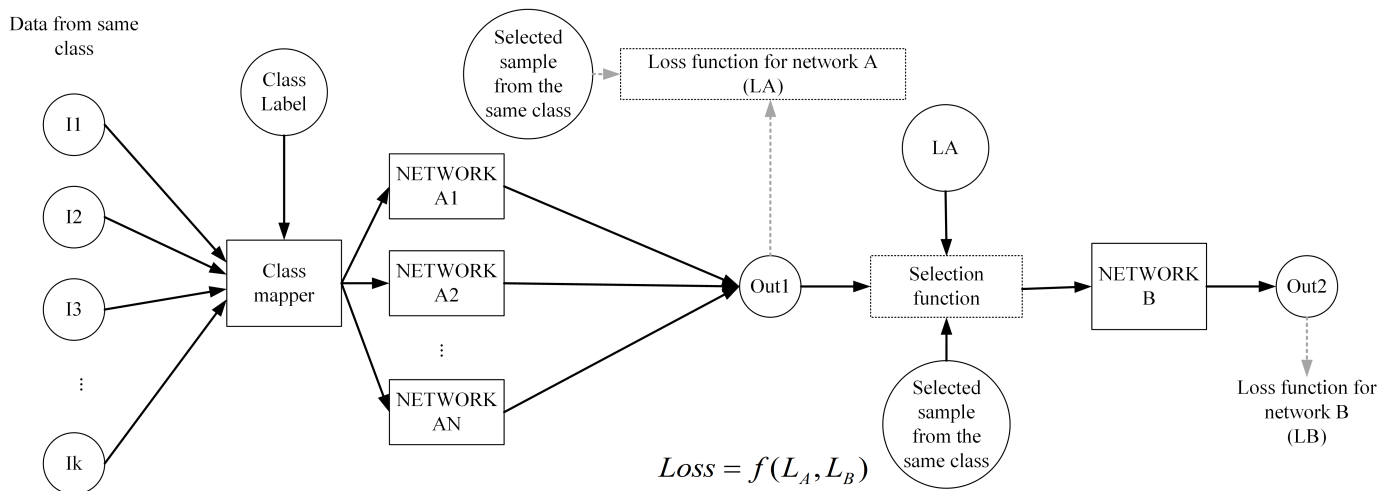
Data from same class

I1

I2

I3

⋮

Ik

Class Label

Class mapper

NETWORK A1

NETWORK A2

⋮

NETWORK AN

Selected sample from the same class

Loss function for network A (LA)

Out1

LA

Selection function

Selected sample from the same class

NETWORK B

Out2

Loss function for network B (LB)

$Loss = f(L_A, L_B)$